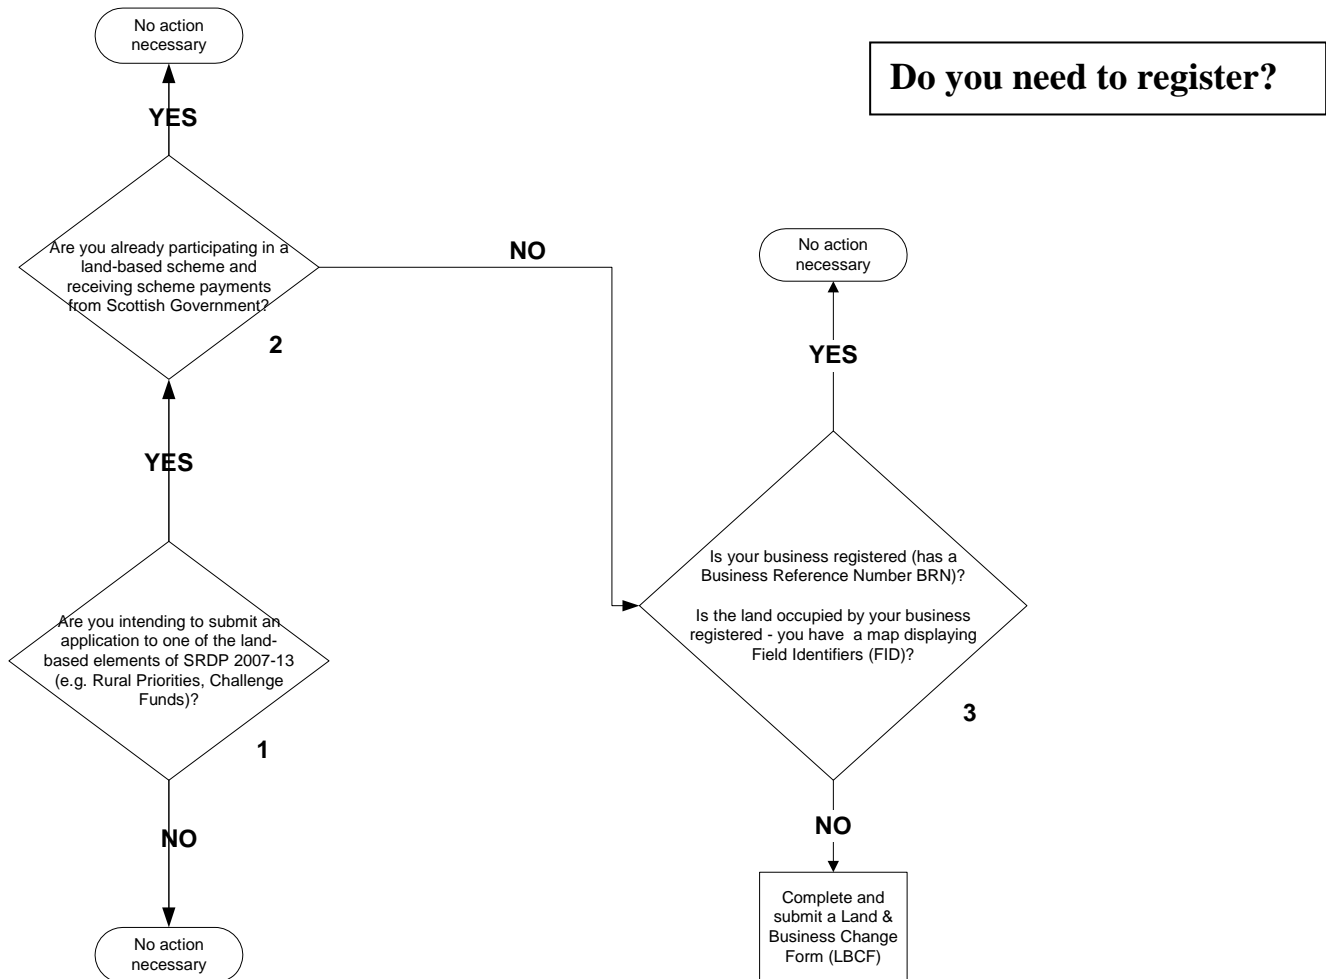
Do you need to register?

No action necessary

YES

Are you already participating in a land-based scheme and receiving scheme payments from Scottish Government?

2

NO

No action necessary

YES

YES

Are you intending to submit an application to one of the land-based elements of SRDP 2007-13 (e.g. Rural Priorities, Challenge Funds)?

1

NO

No action necessary

Is your business registered (has a Business Reference Number BRN)?

Is the land occupied by your business registered - you have a map displaying Field Identifiers (FID)?

3

NO

Complete and submit a Land & Business Change Form (LBCF)